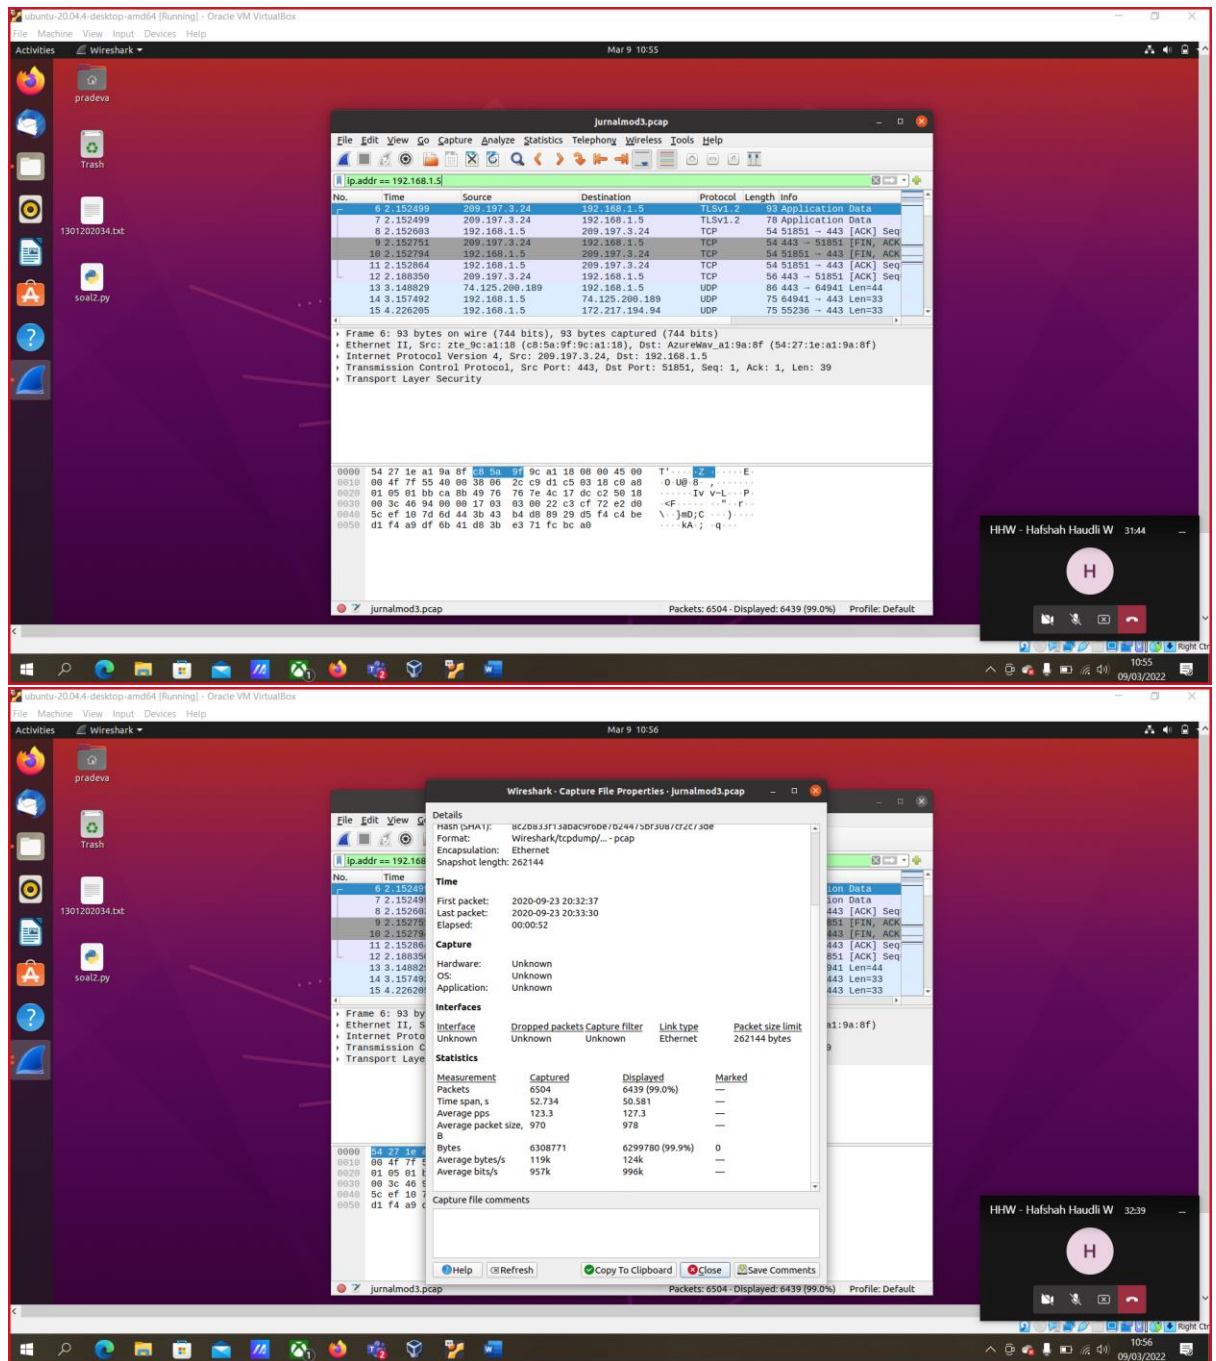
ubuntu-20.04.4-desktop-amd64 [Running] - Oracle VM VirtualBox
File Machine View Input Devices Help
Activities Wireshark
Mar 9 10:55
pradeva
Trash
1301202034.txt
soal2.py
jurnalmod3.pcap
File Edit View Go Capture Analyze Statistics Telephony Wireless Tools Help
ip.addr == 192.168.1.5

| No. | Time | Source | Destination | Protocol | Length | Info |
|---|---|---|---|---|---|---|
| 6 | 2.152499 | 209.197.3.24 | 192.168.1.5 | TLSv1.2 | 93 | Application Data |
| 7 | 2.152499 | 209.197.3.24 | 192.168.1.5 | TLSv1.2 | 78 | Application Data |
| 8 | 2.152603 | 192.168.1.5 | 209.197.3.24 | TCP | 54 | 51851 → 443 [ACK] Seq |
| 9 | 2.152751 | 209.197.3.24 | 192.168.1.5 | TCP | 54 | 443 → 51851 [FIN, ACK |
| 10 | 2.152794 | 192.168.1.5 | 209.197.3.24 | TCP | 54 | 51851 → 443 [FIN, ACK |
| 11 | 2.152864 | 192.168.1.5 | 209.197.3.24 | TCP | 54 | 51851 → 443 [ACK] Seq |
| 12 | 2.188350 | 209.197.3.24 | 192.168.1.5 | TCP | 56 | 443 → 51851 [ACK] Seq |
| 13 | 3.148829 | 74.125.200.189 | 192.168.1.5 | UDP | 86 | 443 → 64941 Len=44 |
| 14 | 3.157492 | 192.168.1.5 | 74.125.200.189 | UDP | 75 | 64941 → 443 Len=33 |
| 15 | 4.226205 | 192.168.1.5 | 172.217.194.94 | UDP | 75 | 55236 → 443 Len=33 |

Frame 6: 93 bytes on wire (744 bits), 93 bytes captured (744 bits)
Ethernet II, Src: zte_9c:a1:18 (c8:5a:9f:9c:a1:18), Dst: AzureWav_a1:9a:8f (54:27:1e:a1:9a:8f)
Internet Protocol Version 4, Src: 209.197.3.24, Dst: 192.168.1.5
Transmission Control Protocol, Src Port: 443, Dst Port: 51851, Seq: 1, Ack: 1, Len: 39
Transport Layer Security

0000 54 27 1e a1 9a 8f c8 5a 9f 9c a1 18 08 00 45 00 T'·····Z ······E·
0010 00 4f 7f 55 40 00 38 06 2c c9 d1 c5 03 18 c0 a8 ·O·U@·8· ,·······
0020 01 05 01 bb ca 8b 49 76 76 7e 4c 17 dc c2 50 18 ······Iv v~L···P·
0030 00 3c 46 94 00 00 17 03 03 00 22 c3 cf 72 e2 d0 ·<F····· ··"··r··
0040 5c ef 10 7d 6d 44 3b 43 b4 d8 89 29 d5 f4 c4 be \··}mD;C ···)····
0050 d1 f4 a9 df 6b 41 d8 3b e3 71 fc bc a0 ····kA·; ·q···

jurnalmod3.pcap
Packets: 6504 · Displayed: 6439 (99.0%) Profile: Default
HHW - Hafshah Haudli W 31:44
H
Right Ctrl
10:55
09/03/2022

ubuntu-20.04.4-desktop-amd64 [Running] - Oracle VM VirtualBox
File Machine View Input Devices Help
Activities Wireshark
Mar 9 10:56
pradeva
Trash
1301202034.txt
soal2.py
Wireshark · Capture File Properties · jurnalmod3.pcap
Details
Hash (SHA1): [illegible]
Format: Wireshark/tcpdump/... - pcap
Encapsulation: Ethernet
Snapshot length: 262144
Time
First packet: 2020-09-23 20:32:37
Last packet: 2020-09-23 20:33:30
Elapsed: 00:00:52
Capture
Hardware: Unknown
OS: Unknown
Application: Unknown
Interfaces

| Interface | Dropped packets | Capture filter | Link type | Packet size limit |
|---|---|---|---|---|
| Unknown | Unknown | Unknown | Ethernet | 262144 bytes |

Statistics

| Measurement | Captured | Displayed | Marked |
|---|---|---|---|
| Packets | 6504 | 6439 (99.0%) | — |
| Time span, s | 52.734 | 50.581 | — |
| Average pps | 123.3 | 127.3 | — |
| Average packet size, B | 970 | 978 | — |
| Bytes | 6308771 | 6299780 (99.9%) | 0 |
| Average bytes/s | 119k | 124k | — |
| Average bits/s | 957k | 996k | — |

Capture file comments
Help Refresh Copy To Clipboard Close Save Comments
File Edit View
ip.addr == 192.168
jurnalmod3.pcap
Packets: 6504 · Displayed: 6439 (99.0%) Profile: Default
HHW - Hafshah Haudli W 32:39
H
Right Ctrl
10:56
09/03/2022